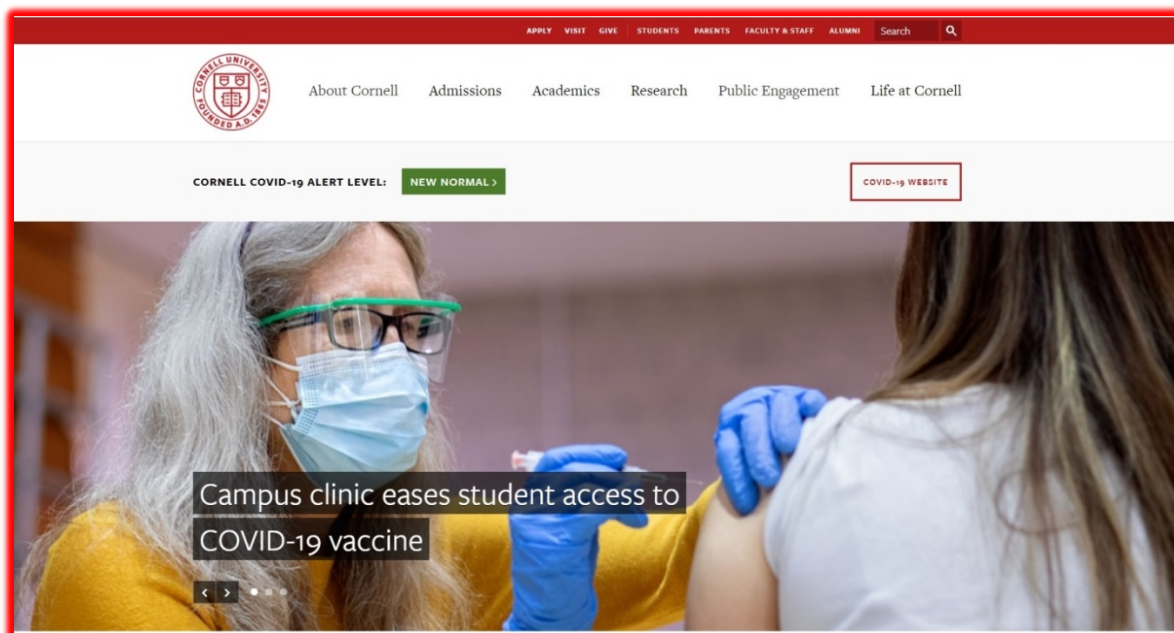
APPLY VISIT GIVE STUDENTS PARENTS FACULTY & STAFF ALUMNI Search

CORNELL UNIVERSITY FOUNDED A.D. 1865

About Cornell Admissions Academics Research Public Engagement Life at Cornell

CORNELL COVID-19 ALERT LEVEL: NEW NORMAL >

COVID-19 WEBSITE

Campus clinic eases student access to COVID-19 vaccine

‹ ›